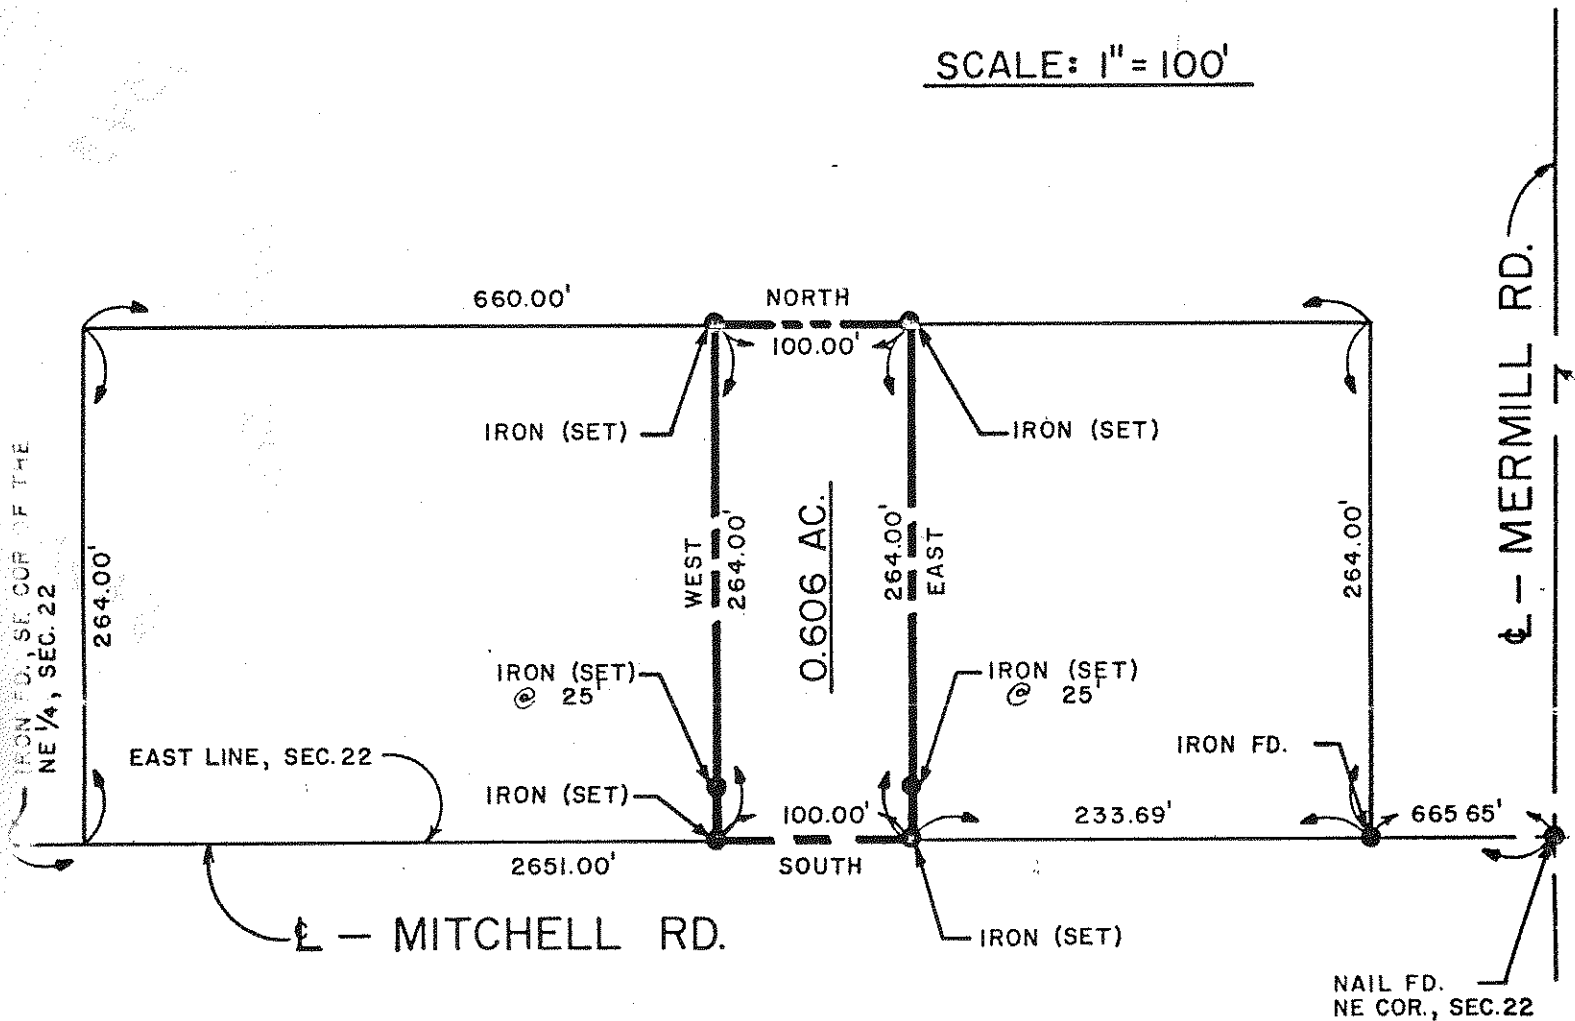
SCALE: 1" = 100'

660.00'

NORTH

100.00'

IRON (SET)

IRON (SET)

℄ – MERMILL RD.

IRON FD., SE COR. OF THE NE 1/4, SEC. 22

264.00'

WEST 264.00'

0.606 AC.

264.00' EAST

264.00'

IRON (SET) @ 25'

IRON (SET) @ 25'

EAST LINE, SEC. 22

IRON (SET)

IRON FD.

100.00'

233.69'

665 65'

2651.00'

SOUTH

℄ – MITCHELL RD.

IRON (SET)

NAIL FD. NE COR., SEC. 22